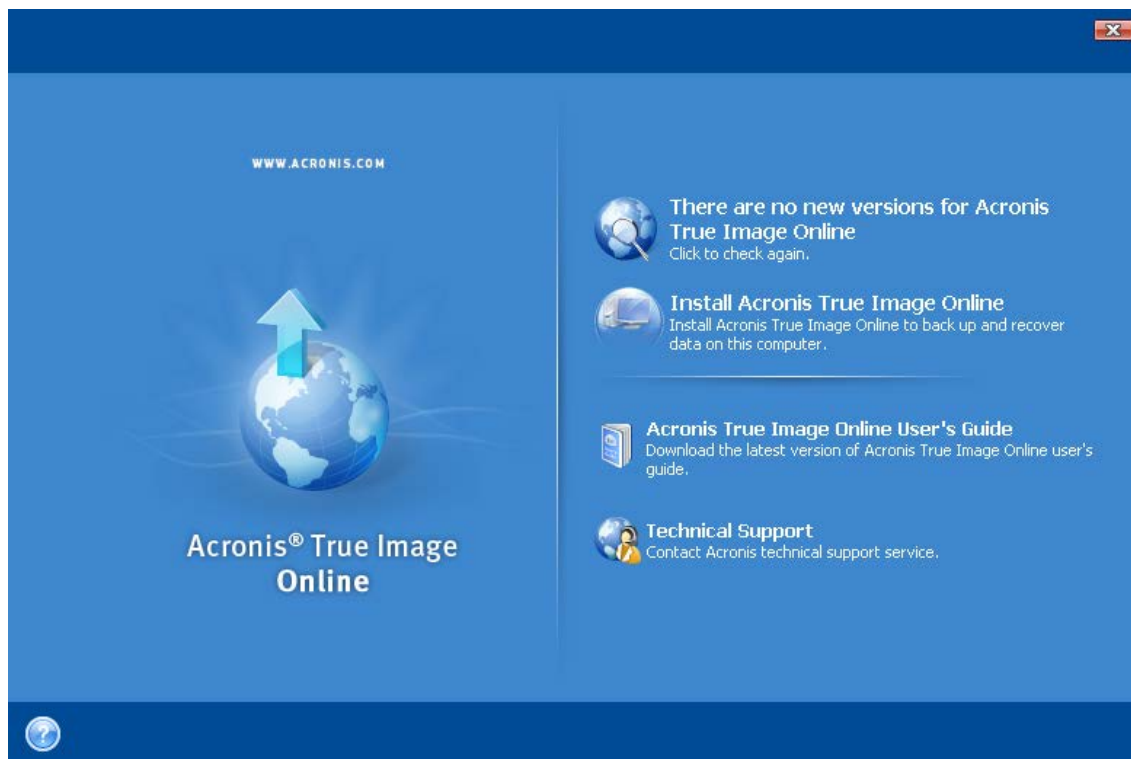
WWW.ACRONIS.COM

Acronis® True Image Online

There are no new versions for Acronis True Image Online
Click to check again.

Install Acronis True Image Online
Install Acronis True Image Online to back up and recover data on this computer.

Acronis True Image Online User's Guide
Download the latest version of Acronis True Image Online user's guide.

Technical Support
Contact Acronis technical support service.